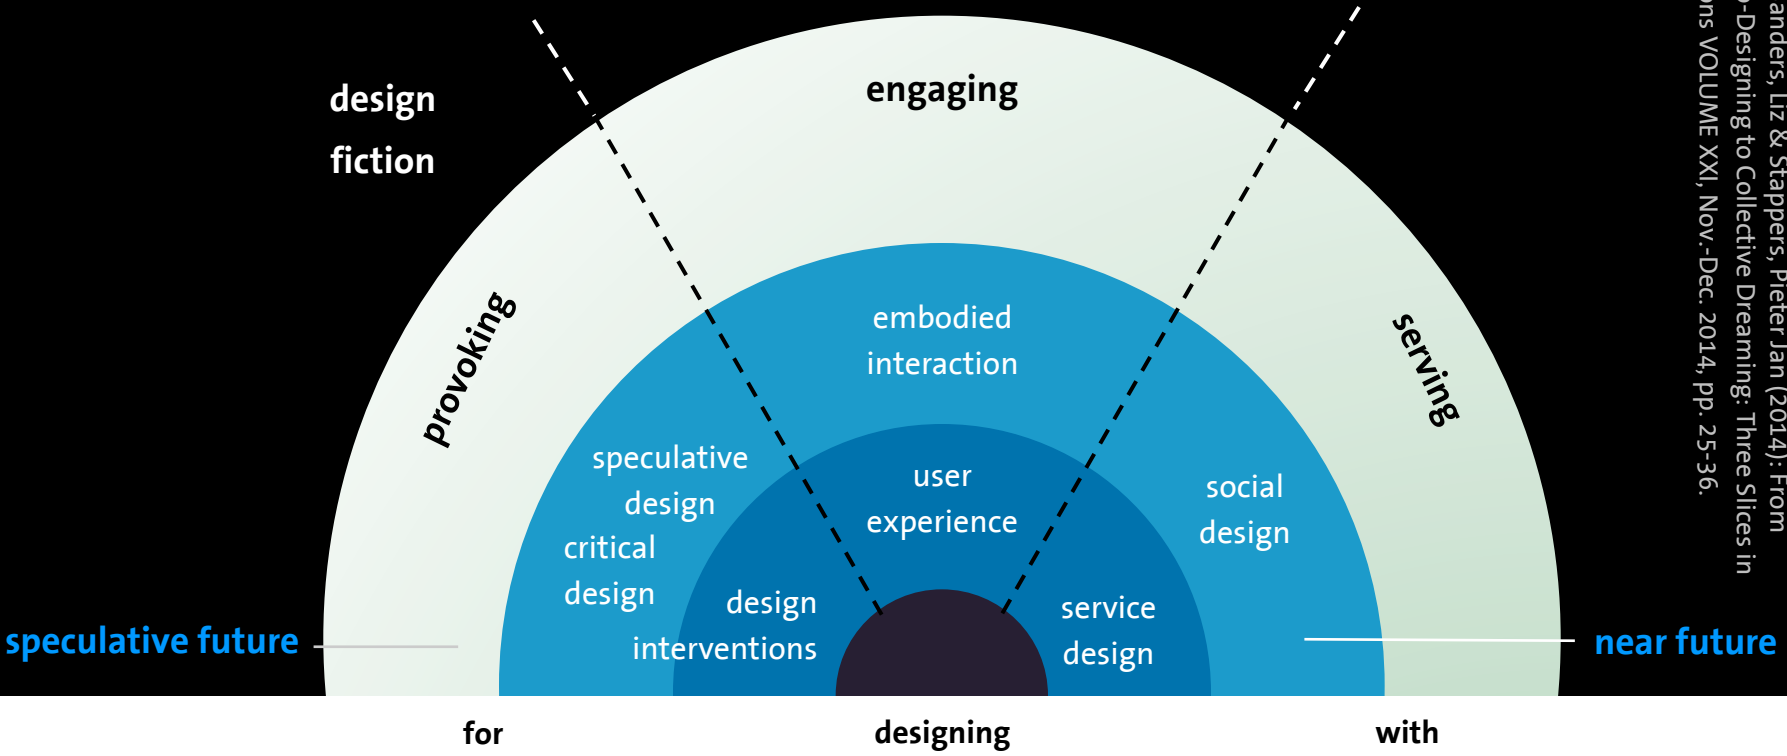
design fiction

engaging

provoking

serving

embodied interaction

speculative design

critical design

user experience

social design

design interventions

service design

speculative future

near future

for

designing

with

anders, Liz & Stappers, Pieter Jan (2014): From
-Designing to Collective Dreaming: Three Slices in
ns VOLUME XXI, Nov.-Dec. 2014, pp. 25-36.